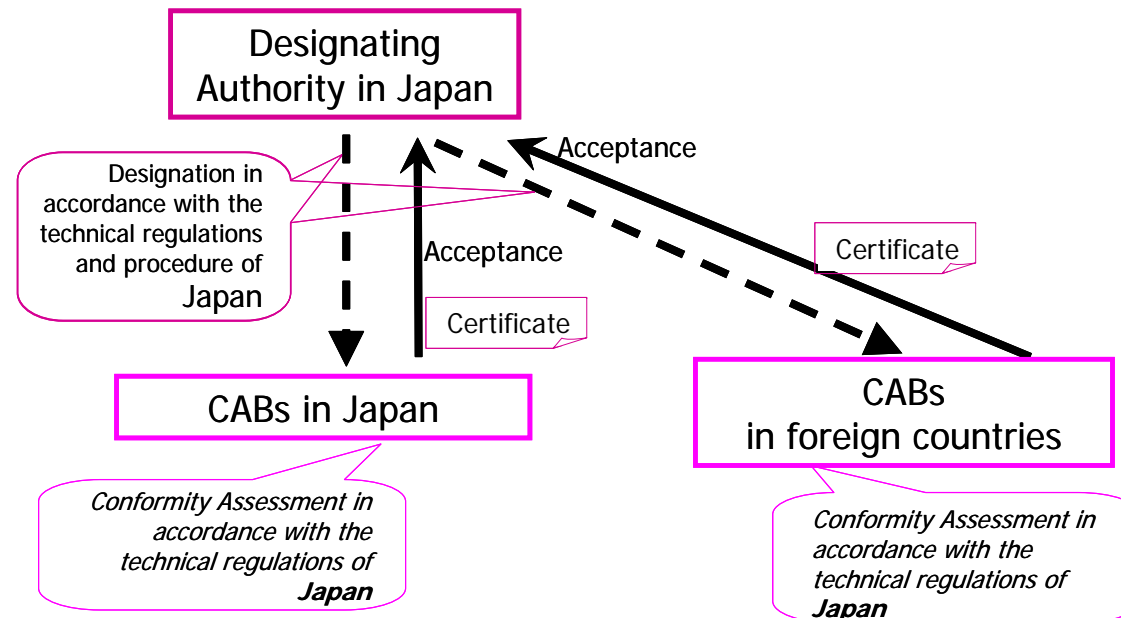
Designating Authority in Japan

Acceptance

Designation in accordance with the technical regulations and procedure of Japan

Acceptance

Certificate

Certificate

CABs in Japan

CABs in foreign countries

*Conformity Assessment in accordance with the technical regulations of **Japan***

*Conformity Assessment in accordance with the technical regulations of **Japan***